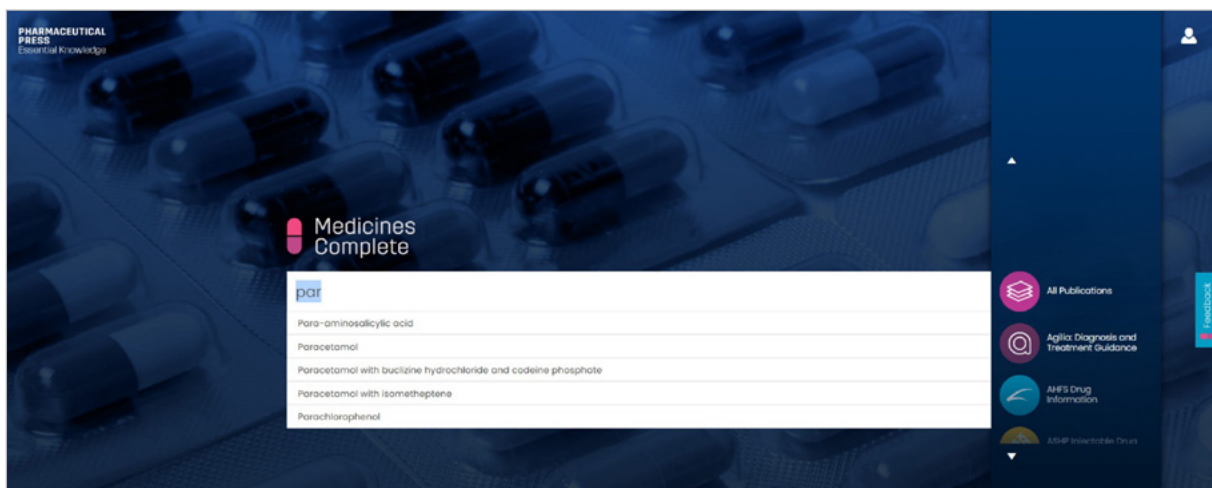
PHARMACEUTICAL PRESS
Essential Knowledge

Medicines Complete

par

Para-aminosalicylic acid

Paracetamol

Paracetamol with buclizine hydrochloride and codeine phosphate

Paracetamol with isometheptene

Parachlorophenol

All Publications

Agilio: Diagnosis and Treatment Guidance

AHFS Drug Information

ASHP Injectable Drug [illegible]

Feedback